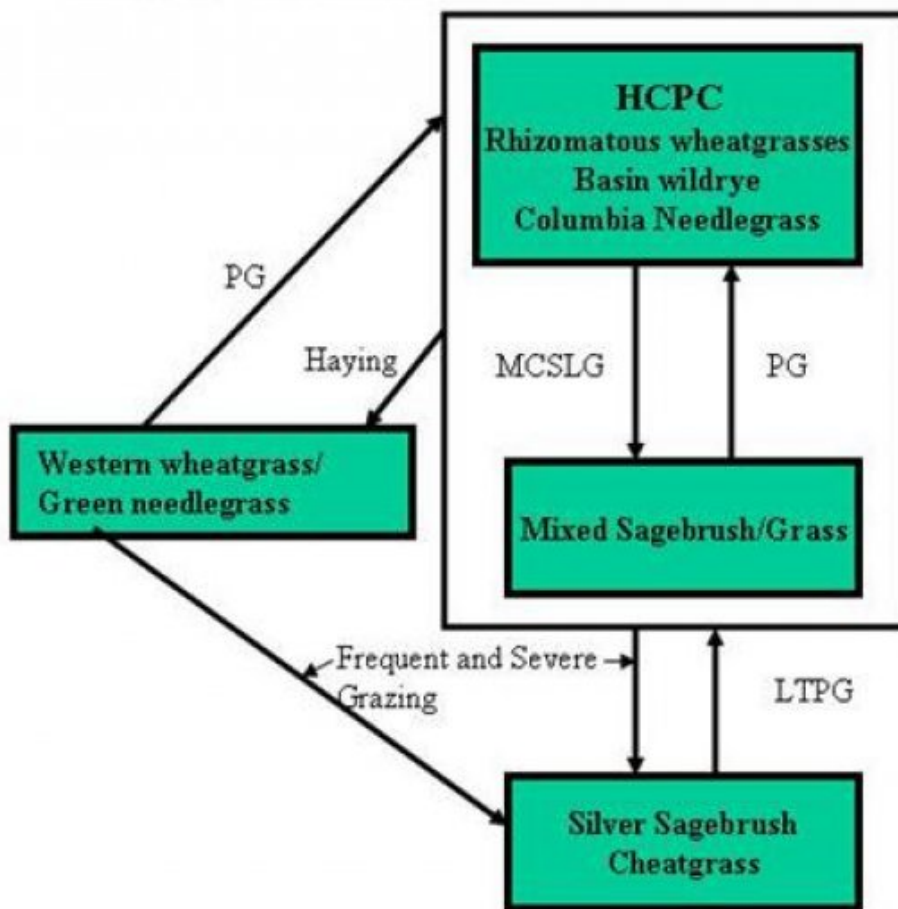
HCPC
Rhizomatous wheatgrasses
Basin wildrye
Columbia Needlegrass

PG

Haying

MCSLG

PG

Western wheatgrass/
Green needlegrass

Mixed Sagebrush/Grass

Frequent and Severe
Grazing

LTPG

Silver Sagebrush
Cheatgrass